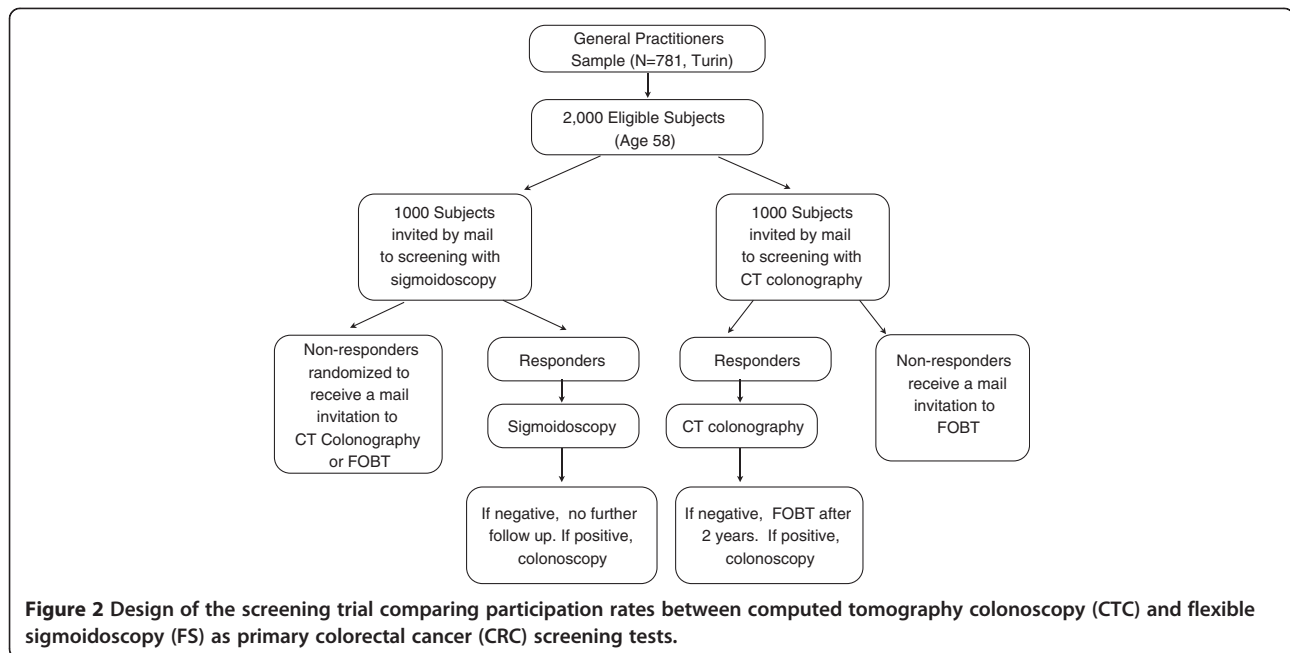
General Practitioners Sample (N=781, Turin)

2,000 Eligible Subjects (Age 58)

1000 Subjects invited by mail to screening with sigmoidoscopy

1000 Subjects invited by mail to screening with CT colonography

Non-responders randomized to receive a mail invitation to CT Colonography or FOBT

Responders

Sigmoidoscopy

If negative, no further follow up. If positive, colonoscopy

Responders

CT colonography

If negative, FOBT after 2 years. If positive, colonoscopy

Non-responders receive a mail invitation to FOBT

**Figure 2** Design of the screening trial comparing participation rates between computed tomography colonoscopy (CTC) and flexible sigmoidoscopy (FS) as primary colorectal cancer (CRC) screening tests.